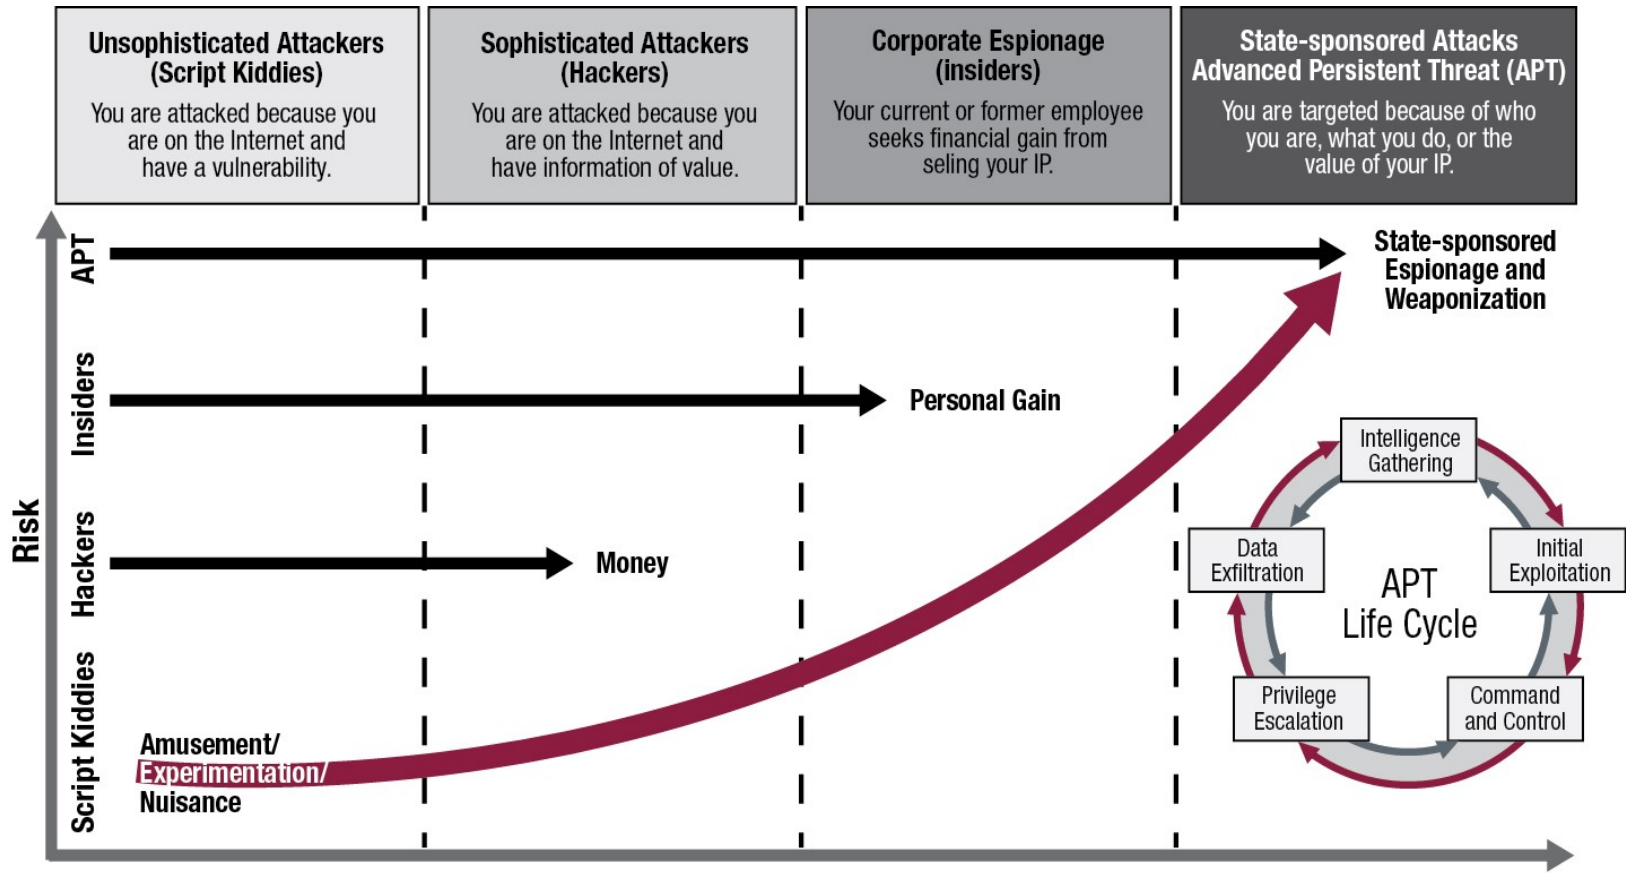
Unsophisticated Attackers (Script Kiddies)

You are attacked because you are on the Internet and have a vulnerability.

Sophisticated Attackers (Hackers)

You are attacked because you are on the Internet and have information of value.

Corporate Espionage (insiders)

Your current or former employee seeks financial gain from seling your IP.

State-sponsored Attacks Advanced Persistent Threat (APT)

You are targeted because of who you are, what you do, or the value of your IP.

Risk

APT

Insiders

Hackers

Script Kiddies

State-sponsored Espionage and Weaponization

Personal Gain

Money

Amusement/ Experimentation/ Nuisance

Intelligence Gathering

Initial Exploitation

Command and Control

Privilege Escalation

Data Exfiltration

APT Life Cycle